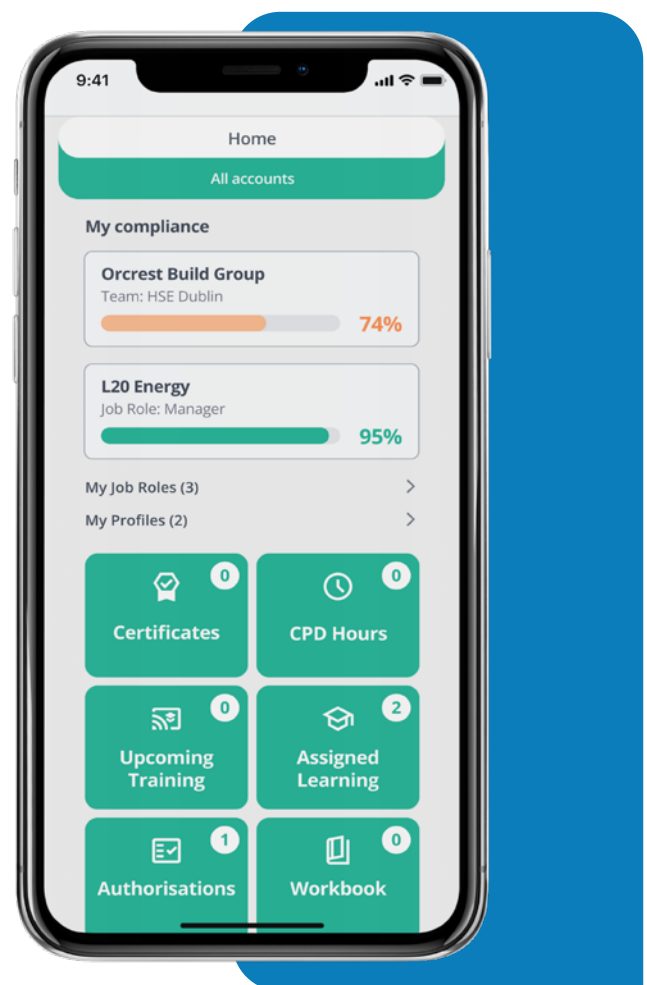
9:41

Home

All accounts

My compliance

Orcrest Build Group
Team: HSE Dublin
74%

L20 Energy
Job Role: Manager
95%

My Job Roles (3)

My Profiles (2)

0
Certificates

0
CPD Hours

0
Upcoming Training

2
Assigned Learning

1
Authorisations

0
Workbook